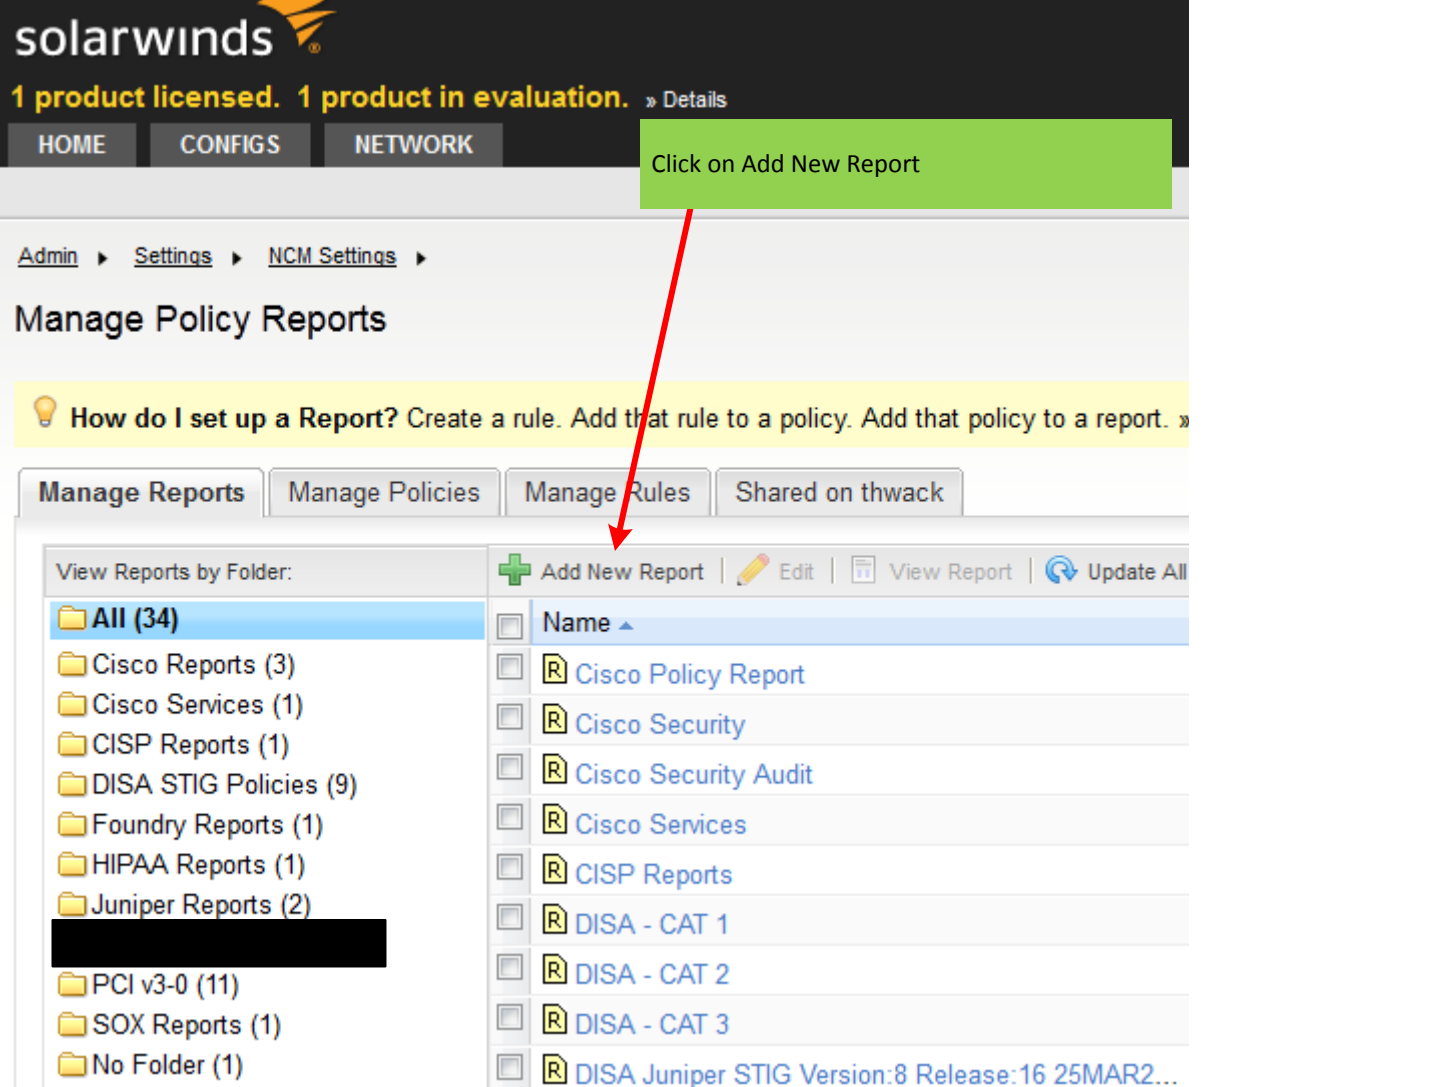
solarwinds

1 product licensed. 1 product in evaluation. » Details

HOME CONFIGS NETWORK

Click on Add New Report

Admin ▸ Settings ▸ NCM Settings ▸

Manage Policy Reports

How do I set up a Report? Create a rule. Add that rule to a policy. Add that policy to a report. »

Manage Reports | Manage Policies | Manage Rules | Shared on thwack

View Reports by Folder:

All (34)
Cisco Reports (3)
Cisco Services (1)
CISP Reports (1)
DISA STIG Policies (9)
Foundry Reports (1)
HIPAA Reports (1)
Juniper Reports (2)
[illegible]
PCI v3-0 (11)
SOX Reports (1)
No Folder (1)

Add New Report | Edit | View Report | Update All

Name

Cisco Policy Report
Cisco Security
Cisco Security Audit
Cisco Services
CISP Reports
DISA - CAT 1
DISA - CAT 2
DISA - CAT 3
DISA Juniper STIG Version:8 Release:16 25MAR2...